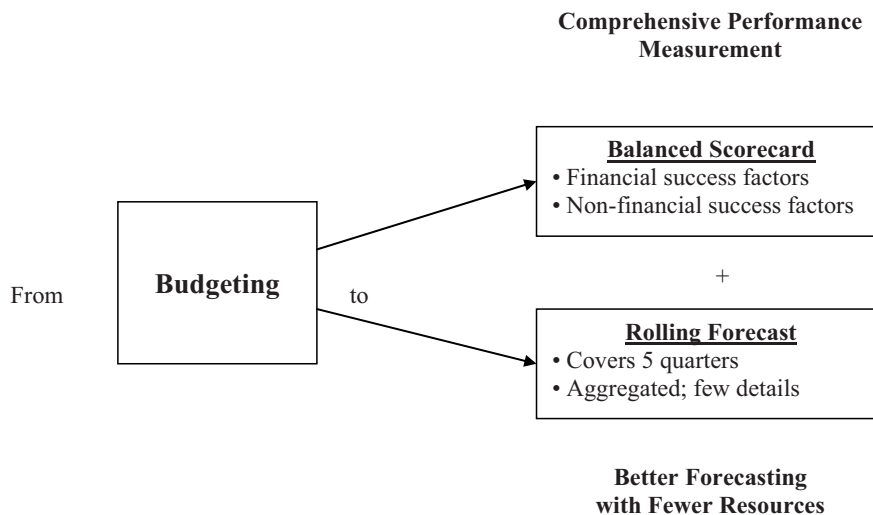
Comprehensive Performance Measurement

From

Budgeting

to

Balanced Scorecard
• Financial success factors
• Non-financial success factors

+

Rolling Forecast
• Covers 5 quarters
• Aggregated; few details

Better Forecasting with Fewer Resources